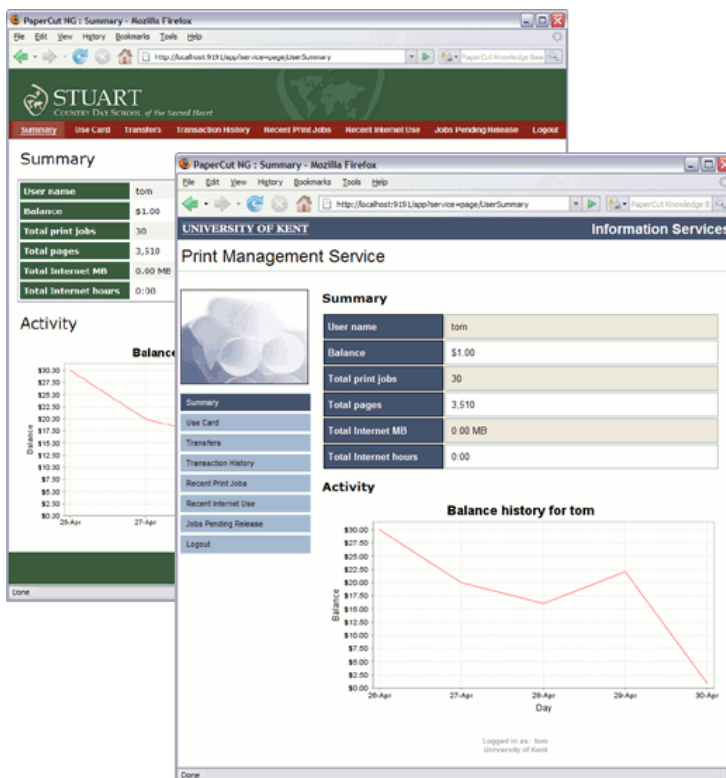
PaperCut NG : Summary - Mozilla Firefox

File Edit View History Bookmarks Tools Help

http://localhost:9191/app?service=page/UserSummary

PaperCut Knowledge Base

STUART
COUNTRY DAY SCHOOL of the Sacred Heart

Summary | Use Card | Transfers | Transaction History | Recent Print Jobs | Recent Internet Use | Jobs Pending Release | Logout

Summary

| User name | tom |
|---|---|
| Balance | $1.00 |
| Total print jobs | 30 |
| Total pages | 3,510 |
| Total Internet MB | 0.00 MB |
| Total Internet hours | 0:00 |

Activity

Balance

$30.00 $27.50 $25.00 $22.50 $20.00 $17.50 $15.00 $12.50 $10.00 $7.50 $5.00 $2.50 $0.00

Balance

26-Apr 27-Apr

Done

PaperCut NG : Summary - Mozilla Firefox

File Edit View History Bookmarks Tools Help

http://localhost:9191/app?service=page/UserSummary

PaperCut Knowledge B

UNIVERSITY OF KENT

Information Services

Print Management Service

Summary
Use Card
Transfers
Transaction History
Recent Print Jobs
Recent Internet Use
Jobs Pending Release
Logout

Summary

| User name | tom |
|---|---|
| Balance | $1.00 |
| Total print jobs | 30 |
| Total pages | 3,510 |
| Total Internet MB | 0.00 MB |
| Total Internet hours | 0:00 |

Activity

Balance history for tom

$30.00 $27.50 $25.00 $22.50 $20.00 $17.50 $15.00 $12.50 $10.00 $7.50 $5.00 $2.50 $0.00

Balance

26-Apr 27-Apr 28-Apr 29-Apr 30-Apr

Day

Logged in as: tom
University of Kent

Done